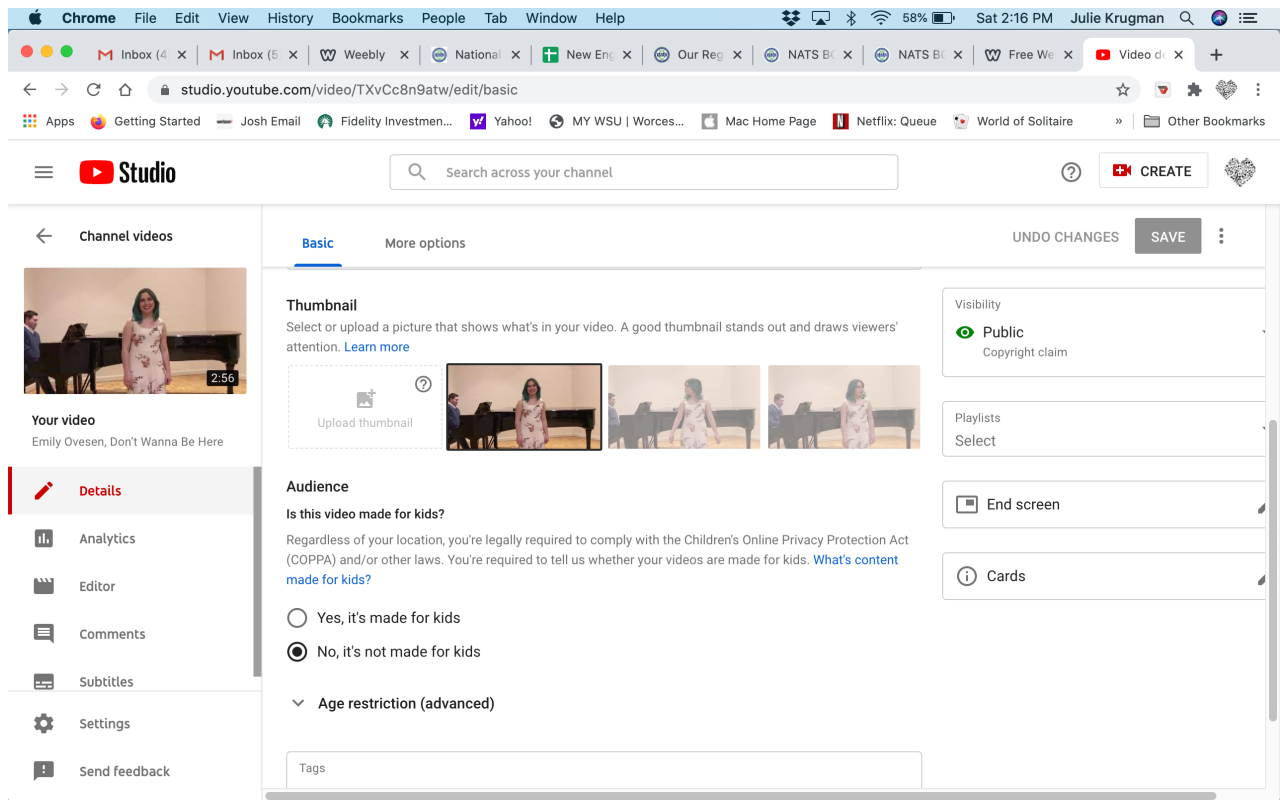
Chrome File Edit View History Bookmarks People Tab Window Help
58% Sat 2:16 PM Julie Krugman

Inbox (4 | Inbox (5 | Weebly | National | New Eng | Our Reg | NATS BC | NATS BC | Free We | Video de

studio.youtube.com/video/TXvCc8n9atw/edit/basic

Apps | Getting Started | Josh Email | Fidelity Investmen... | Yahoo! | MY WSU | Worces... | Mac Home Page | Netflix: Queue | World of Solitaire | » | Other Bookmarks

Studio

Search across your channel

CREATE

Channel videos

2:56

Your video
Emily Ovesen, Don't Wanna Be Here

Details
Analytics
Editor
Comments
Subtitles
Settings
Send feedback

Basic More options

UNDO CHANGES SAVE

Thumbnail
Select or upload a picture that shows what's in your video. A good thumbnail stands out and draws viewers' attention. Learn more

Upload thumbnail

Audience
Is this video made for kids?
Regardless of your location, you're legally required to comply with the Children's Online Privacy Protection Act (COPPA) and/or other laws. You're required to tell us whether your videos are made for kids. What's content made for kids?

Yes, it's made for kids
No, it's not made for kids

Age restriction (advanced)

Tags

Visibility
Public
Copyright claim

Playlists
Select

End screen

Cards